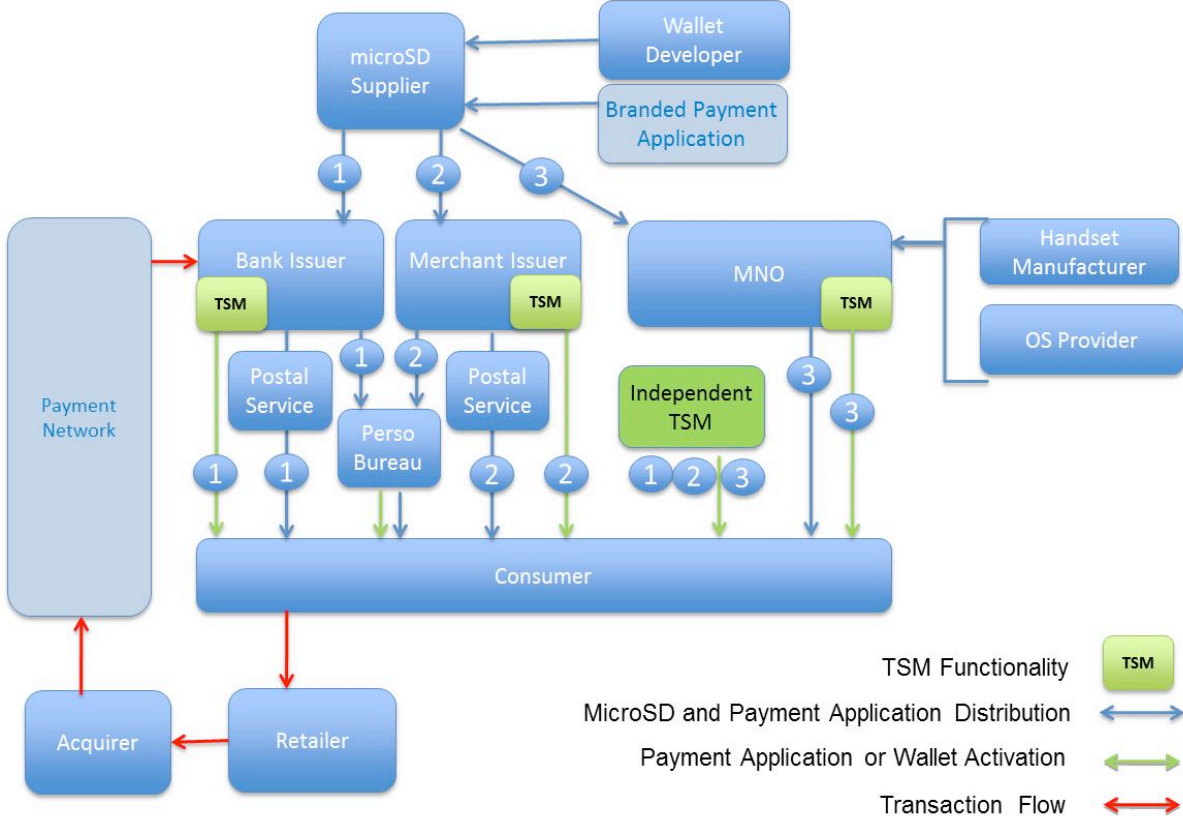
microSD Supplier

Wallet Developer

Branded Payment Application

1

2

3

Payment Network

Bank Issuer

TSM

Merchant Issuer

TSM

MNO

TSM

Handset Manufacturer

OS Provider

Postal Service

1

2

Postal Service

Perso Bureau

Independent TSM

3

3

1

1

2

2

1 2 3

Consumer

Acquirer

Retailer

TSM Functionality

TSM

MicroSD and Payment Application Distribution

Payment Application or Wallet Activation

Transaction Flow